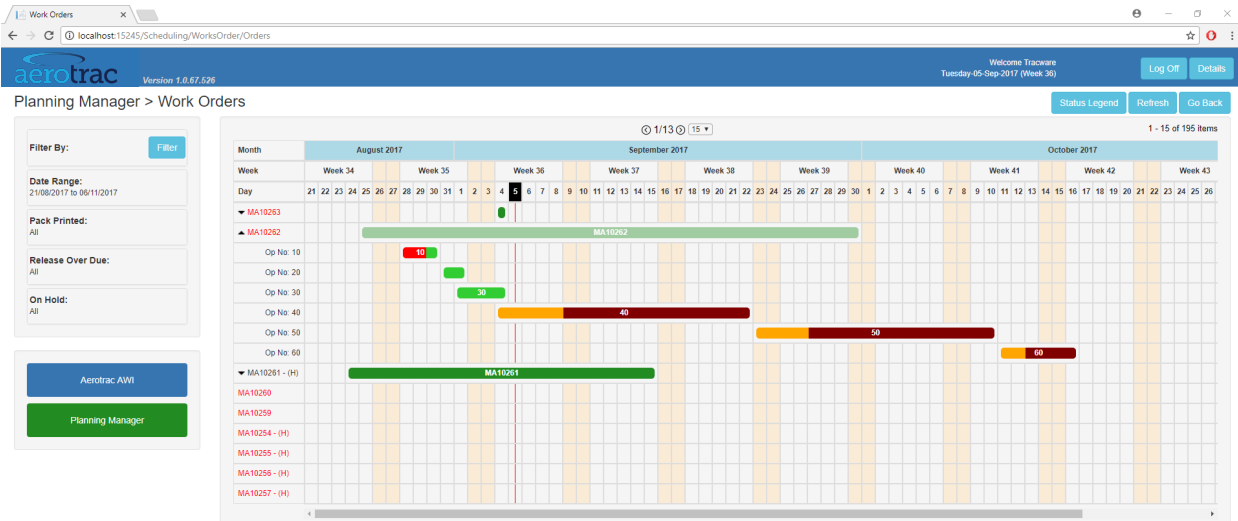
Work Orders

localhost:15245/Scheduling/WorksOrder/Orders

aerotrac Version 1.0.67.526

Welcome Tracware
Tuesday-05-Sep-2017 (Week 36)

Log Off Details

Planning Manager > Work Orders

Status Legend Refresh Go Back

Filter By: Filter

Date Range:
21/08/2017 to 06/11/2017

Pack Printed:
All

Release Over Due:
All

On Hold:
All

Aerotrac AWI

Planning Manager

1/13 15

1 - 15 of 195 items

| Month | August 2017 | September 2017 | October 2017 |
|---|---|---|---|
| Week | Week 34 Week 35 | Week 36 Week 37 Week 38 Week 39 | Week 40 Week 41 Week 42 Week 43 |
| Day | 21 22 23 24 25 26 27 28 29 30 31 | 1 2 3 4 5 6 7 8 9 10 11 12 13 14 15 16 17 18 19 20 21 22 23 24 25 26 27 28 29 30 | 1 2 3 4 5 6 7 8 9 10 11 12 13 14 15 16 17 18 19 20 21 22 23 24 25 26 |
| MA10263 | | | |
| MA10262 | | MA10262 | |
| Op No: 10 | 10 | | |
| Op No: 20 | | | |
| Op No: 30 | | 30 | |
| Op No: 40 | | 40 | |
| Op No: 50 | | 50 | |
| Op No: 60 | | | 60 |
| MA10261 - (H) | | MA10261 | |
| MA10260 | | | |
| MA10259 | | | |
| MA10254 - (H) | | | |
| MA10255 - (H) | | | |
| MA10256 - (H) | | | |
| MA10257 - (H) | | | |